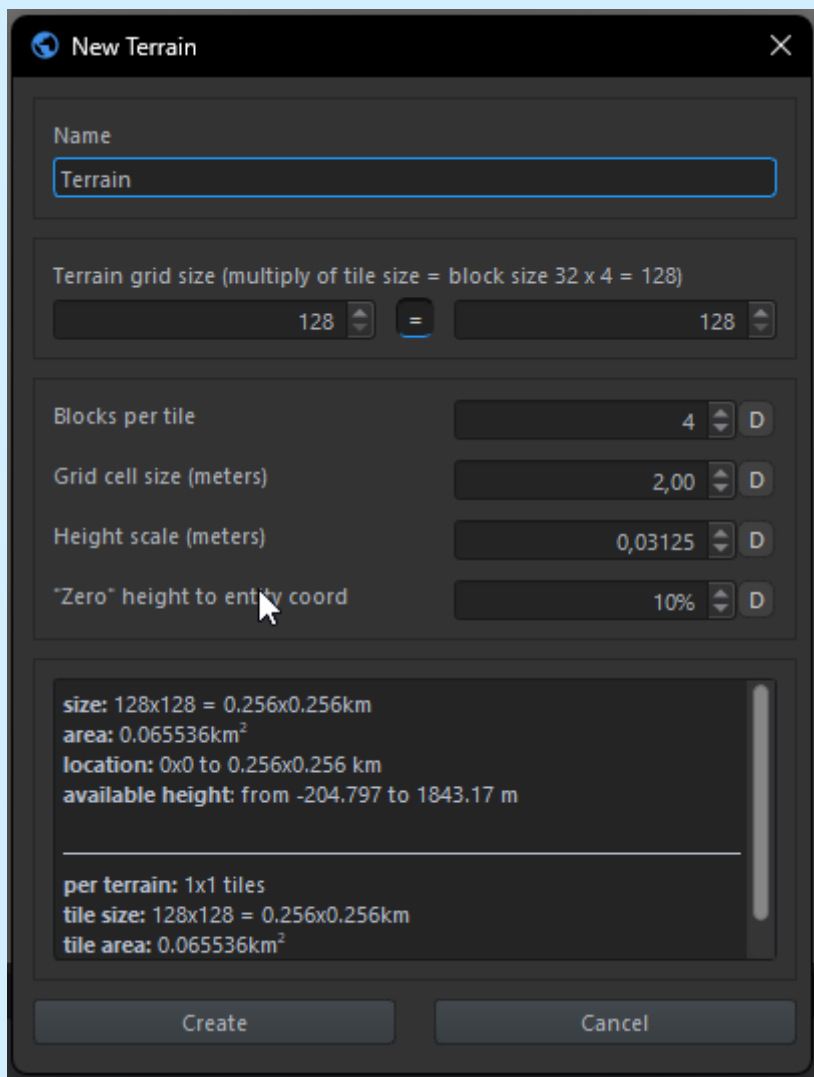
New Terrain

Name

Terrain

Terrain grid size (multiply of tile size = block size 32 x 4 = 128)

128 = 128

Blocks per tile 4 D

Grid cell size (meters) 2,00 D

Height scale (meters) 0,03125 D

"Zero" height to entity coord 10% D

**size:** 128x128 = 0.256x0.256km
**area:** 0.065536km$^2$
**location:** 0x0 to 0.256x0.256 km
**available height**: from -204.797 to 1843.17 m

**per terrain:** 1x1 tiles
**tile size:** 128x128 = 0.256x0.256km
**tile area:** 0.065536km$^2$

Create Cancel